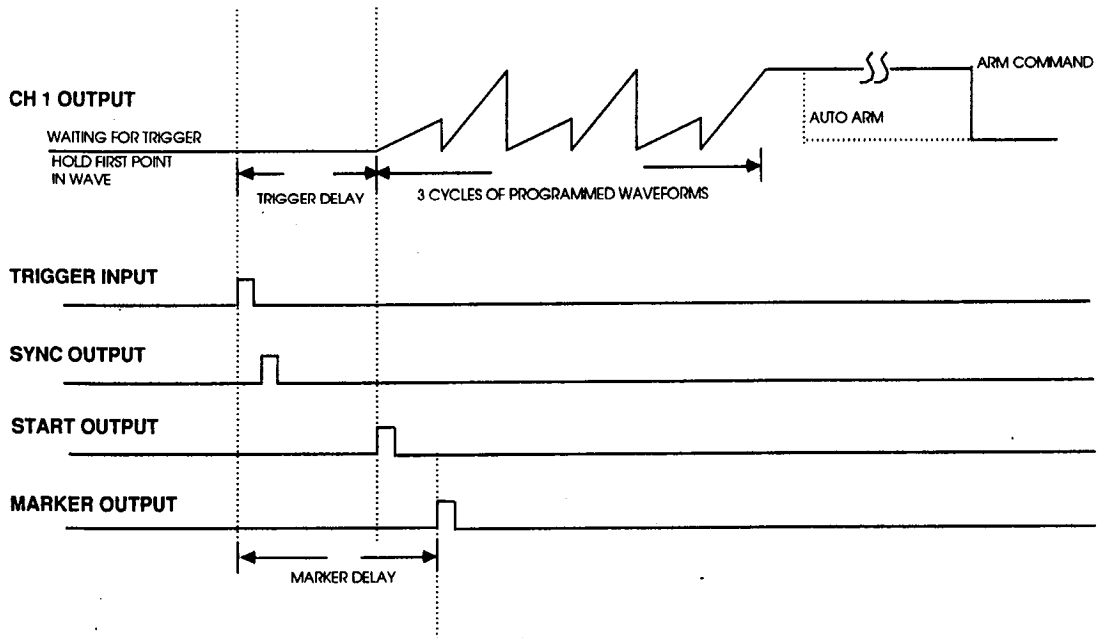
CH 1 OUTPUT

ARM COMMAND

AUTO ARM

WAITING FOR TRIGGER

HOLD FIRST POINT IN WAVE

TRIGGER DELAY

3 CYCLES OF PROGRAMMED WAVEFORMS

TRIGGER INPUT

SYNC OUTPUT

START OUTPUT

MARKER OUTPUT

MARKER DELAY